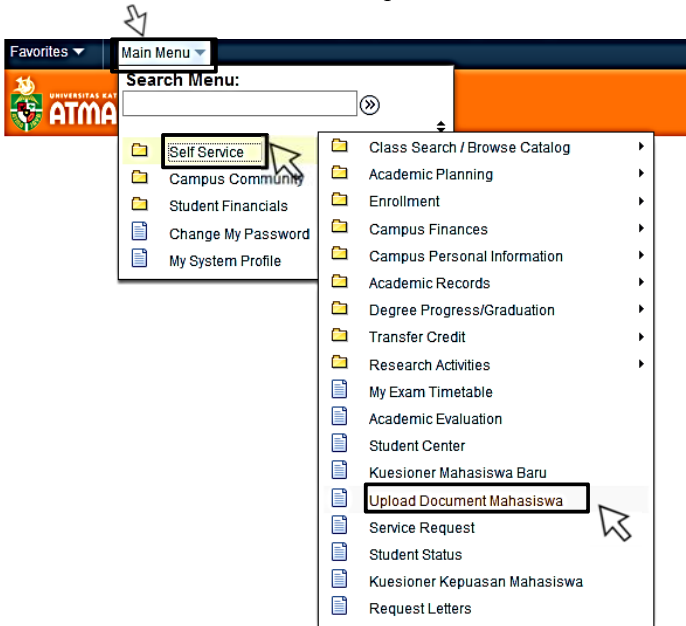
Favorites
Main Menu
Search Menu:
UNIVERSITAS KAT
ATMA
Self Service
Campus Community
Student Financials
Change My Password
My System Profile
Class Search / Browse Catalog
Academic Planning
Enrollment
Campus Finances
Campus Personal Information
Academic Records
Degree Progress/Graduation
Transfer Credit
Research Activities
My Exam Timetable
Academic Evaluation
Student Center
Kuesioner Mahasiswa Baru
Upload Document Mahasiswa
Service Request
Student Status
Kuesioner Kepuasan Mahasiswa
Request Letters